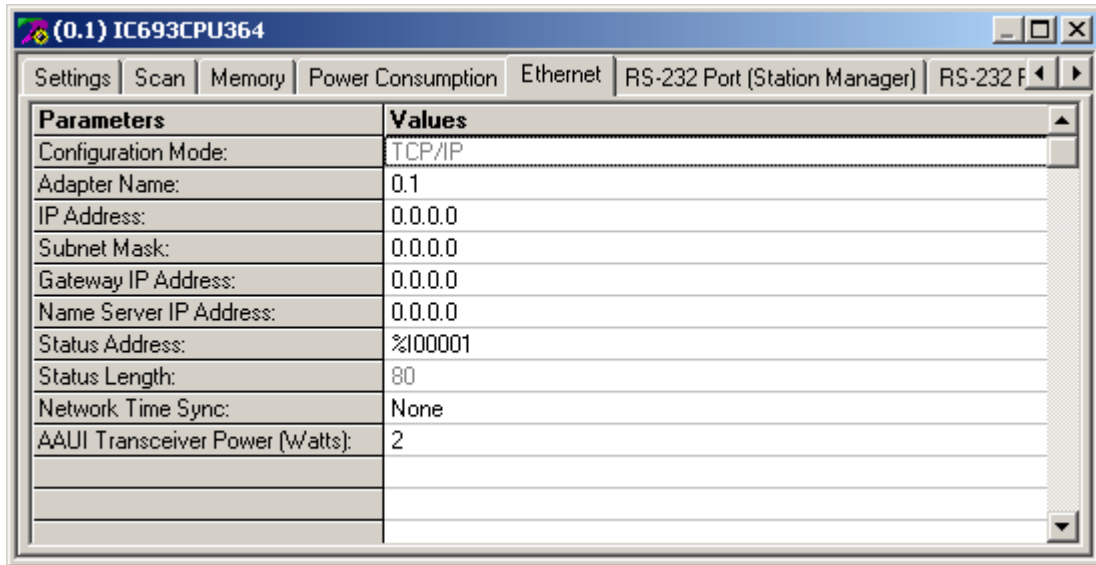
(0.1) IC693CPU364

Settings | Scan | Memory | Power Consumption | Ethernet | RS-232 Port (Station Manager) | RS-232 F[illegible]

| Parameters | Values |
|---|---|
| Configuration Mode: | TCP/IP |
| Adapter Name: | 0.1 |
| IP Address: | 0.0.0.0 |
| Subnet Mask: | 0.0.0.0 |
| Gateway IP Address: | 0.0.0.0 |
| Name Server IP Address: | 0.0.0.0 |
| Status Address: | %I00001 |
| Status Length: | 80 |
| Network Time Sync: | None |
| AAUI Transceiver Power (Watts): | 2 |
| | |
| | |
| | |